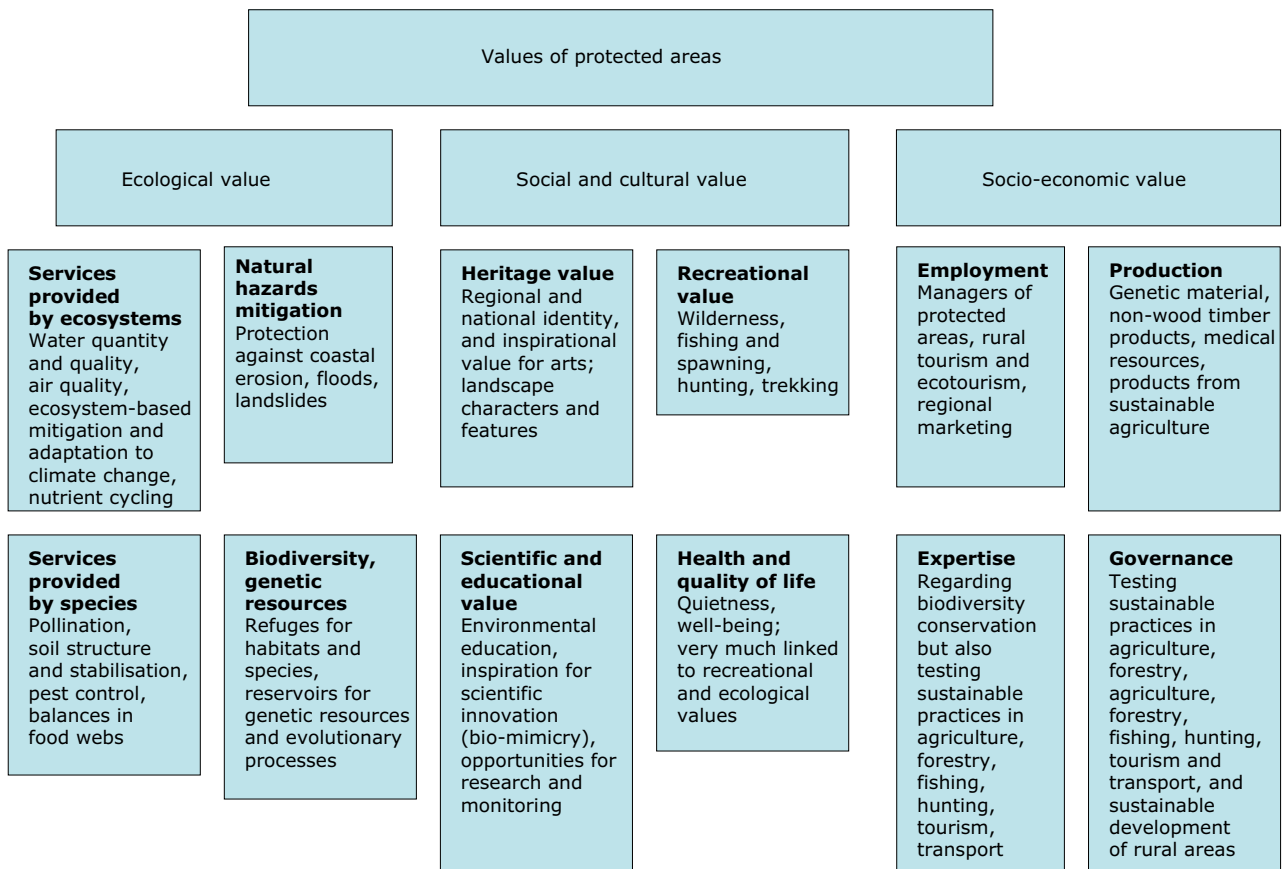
Values of protected areas

Ecological value

Social and cultural value

Socio-economic value

**Services provided by ecosystems**
Water quantity and quality, air quality, ecosystem-based mitigation and adaptation to climate change, nutrient cycling

**Natural hazards mitigation**
Protection against coastal erosion, floods, landslides

**Heritage value**
Regional and national identity, and inspirational value for arts; landscape characters and features

**Recreational value**
Wilderness, fishing and spawning, hunting, trekking

**Employment**
Managers of protected areas, rural tourism and ecotourism, regional marketing

**Production**
Genetic material, non-wood timber products, medical resources, products from sustainable agriculture

**Services provided by species**
Pollination, soil structure and stabilisation, pest control, balances in food webs

**Biodiversity, genetic resources**
Refuges for habitats and species, reservoirs for genetic resources and evolutionary processes

**Scientific and educational value**
Environmental education, inspiration for scientific innovation (bio-mimicry), opportunities for research and monitoring

**Health and quality of life**
Quietness, well-being; very much linked to recreational and ecological values

**Expertise**
Regarding biodiversity conservation but also testing sustainable practices in agriculture, forestry, fishing, hunting, tourism, transport

**Governance**
Testing sustainable practices in agriculture, forestry, agriculture, forestry, fishing, hunting, tourism and transport, and sustainable development of rural areas